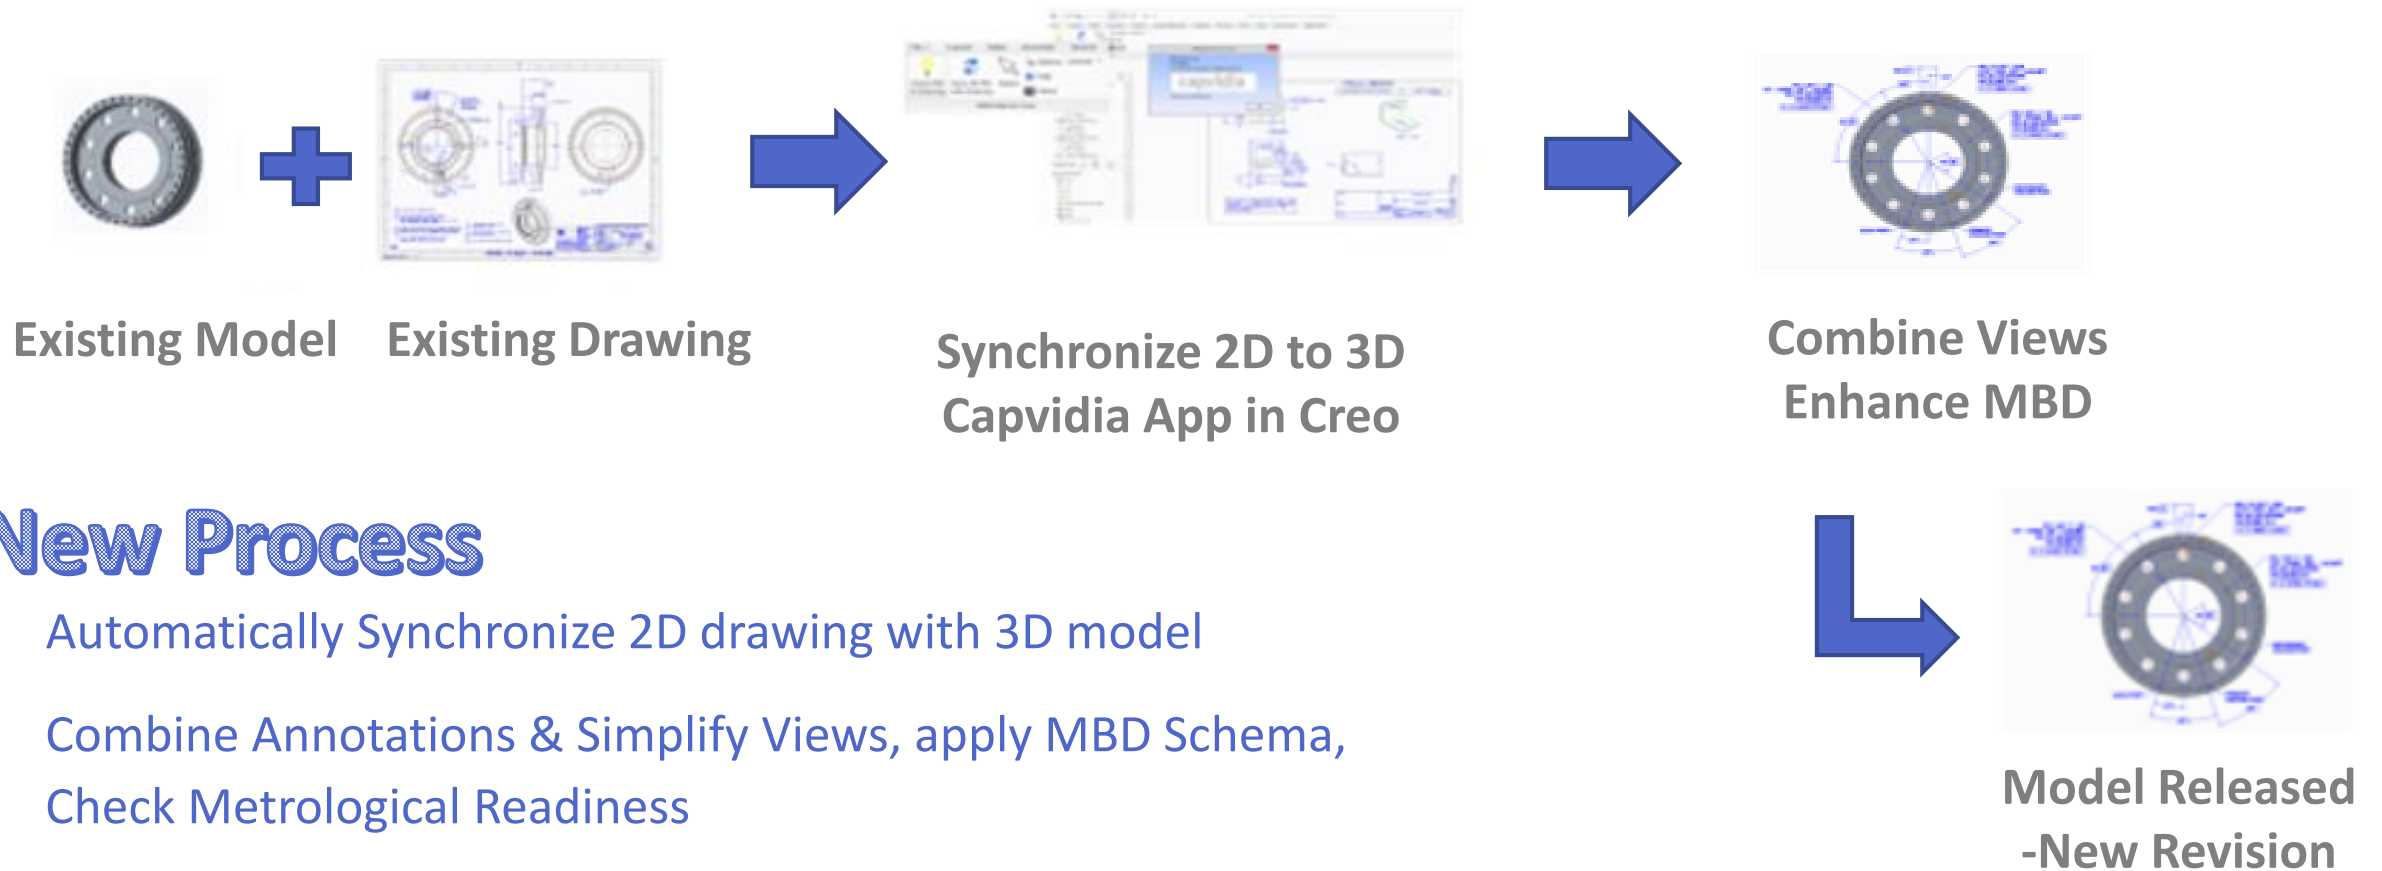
Existing Model

Existing Drawing

Synchronize 2D to 3D
Capvidia App in Creo

Combine Views
Enhance MBD

New Process

Automatically Synchronize 2D drawing with 3D model

Combine Annotations & Simplify Views, apply MBD Schema,
Check Metrological Readiness

Model Released
-New Revision